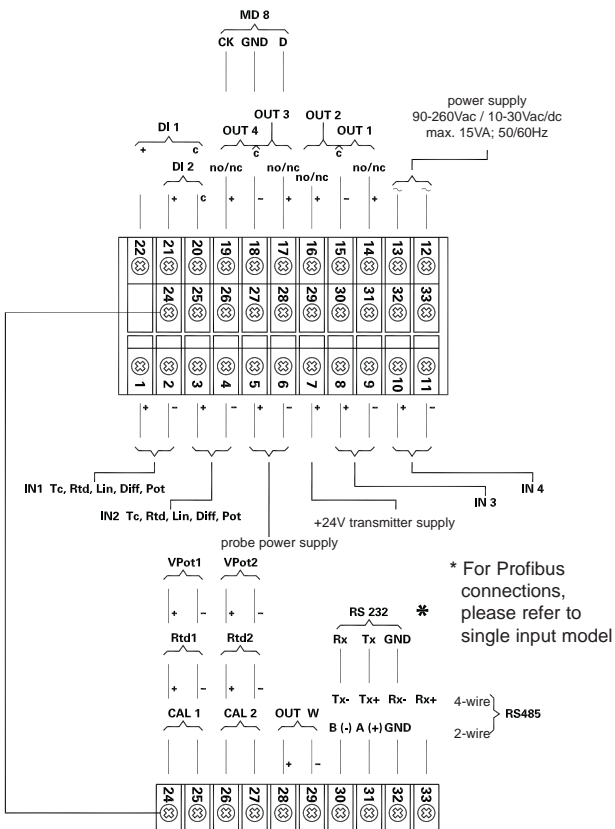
MD 8
CK GND D

OUT 3
OUT 2
OUT 4
OUT 1
DI 1
+ c
DI 2
+ c
no/nc
c
no/nc
c
no/nc
no/nc
+ – + + – +

power supply
90-260Vac / 10-30Vac/dc
max. 15VA; 50/60Hz
~ ~

22 21 20 19 18 17 16 15 14 13 12
24 25 26 27 28 29 30 31 32 33
1 2 3 4 5 6 7 8 9 10 11

+ – + – + – + + – + –

IN1 Tc, Rtd, Lin, Diff, Pot
IN2 Tc, Rtd, Lin, Diff, Pot
probe power supply
+24V transmitter supply
IN 3
IN 4

VPot1 VPot2
+ – + –
Rtd1 Rtd2
+ – + –
CAL 1 CAL 2
OUT W
+ –

* For Profibus connections, please refer to single input model

RS 232 ✱
Rx Tx GND
Tx- Tx+ Rx- Rx+
4-wire
RS485
B (-) A (+) GND
2-wire

24 25 26 27 28 29 30 31 32 33